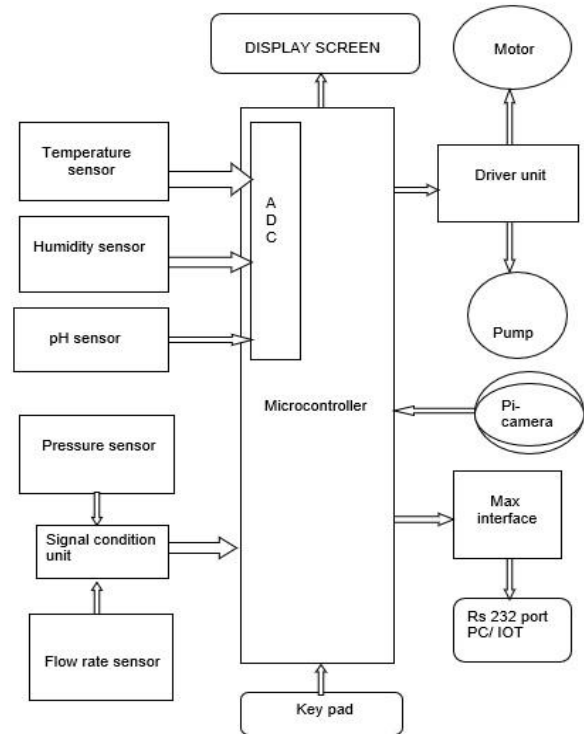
DISPLAY SCREEN

Motor

Temperature sensor

A
D
C

Driver unit

Humidity sensor

pH sensor

Pump

Microcontroller

Pi-camera

Pressure sensor

Max interface

Signal condition unit

Rs 232 port
PC/ IOT

Flow rate sensor

Key pad